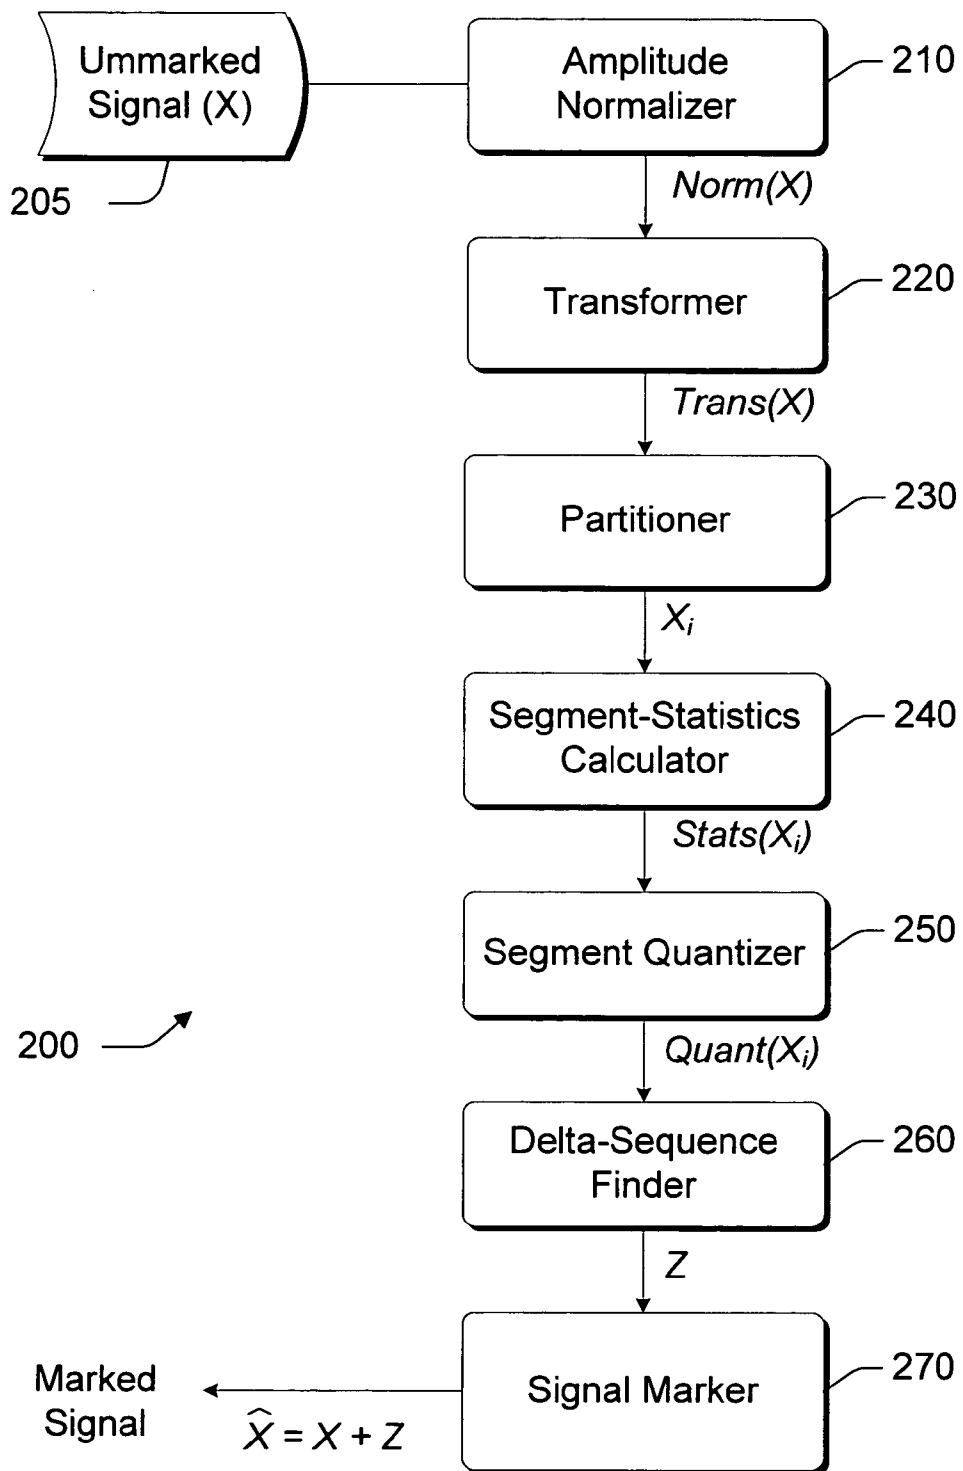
Ummarked Signal (X)

205

Amplitude Normalizer

210

$Norm(X)$

Transformer

220

$Trans(X)$

Partitioner

230

$X_i$

Segment-Statistics Calculator

240

$Stats(X_i)$

Segment Quantizer

250

200

$Quant(X_i)$

Delta-Sequence Finder

260

$Z$

Marked Signal

Signal Marker

270

$\widehat{X} = X + Z$